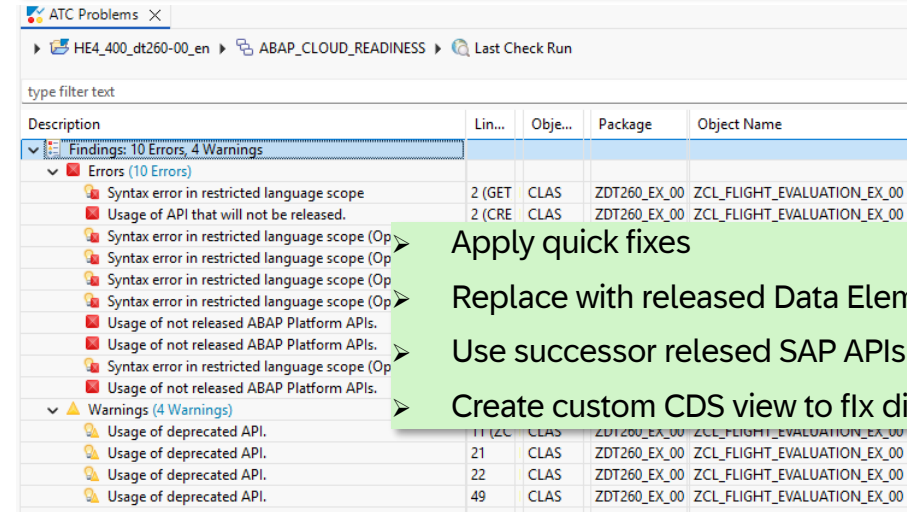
ATC Problems

HE4_400_dt260-00_en ▸ ABAP_CLOUD_READINESS ▸ Last Check Run

type filter text

| Description | Lin... | Obje... | Package | Object Name |
|---|---|---|---|---|
| Findings: 10 Errors, 4 Warnings | | | | |
| Errors (10 Errors) | | | | |
| Syntax error in restricted language scope | 2 (GET | CLAS | ZDT260_EX_00 | ZCL_FLIGHT_EVALUATION_EX_00 |
| Usage of API that will not be released. | 2 (CRE | CLAS | ZDT260_EX_00 | ZCL_FLIGHT_EVALUATION_EX_00 |
| Syntax error in restricted language scope (Op | | | | |
| Syntax error in restricted language scope (Op | | | | |
| Syntax error in restricted language scope (Op | | | | |
| Syntax error in restricted language scope (Op | | | | |
| Usage of not released ABAP Platform APIs. | | | | |
| Usage of not released ABAP Platform APIs. | | | | |
| Syntax error in restricted language scope (Op | | | | |
| Usage of not released ABAP Platform APIs. | | | | |
| Warnings (4 Warnings) | | | | |
| Usage of deprecated API. | 11 (ZC | CLAS | ZDT260_EX_00 | ZCL_FLIGHT_EVALUATION_EX_00 |
| Usage of deprecated API. | 21 | CLAS | ZDT260_EX_00 | ZCL_FLIGHT_EVALUATION_EX_00 |
| Usage of deprecated API. | 22 | CLAS | ZDT260_EX_00 | ZCL_FLIGHT_EVALUATION_EX_00 |
| Usage of deprecated API. | 49 | CLAS | ZDT260_EX_00 | ZCL_FLIGHT_EVALUATION_EX_00 |

➢ Apply quick fixes
➢ Replace with released Data Elem
➢ Use successor relesed SAP APIs
➢ Create custom CDS view to fIx di